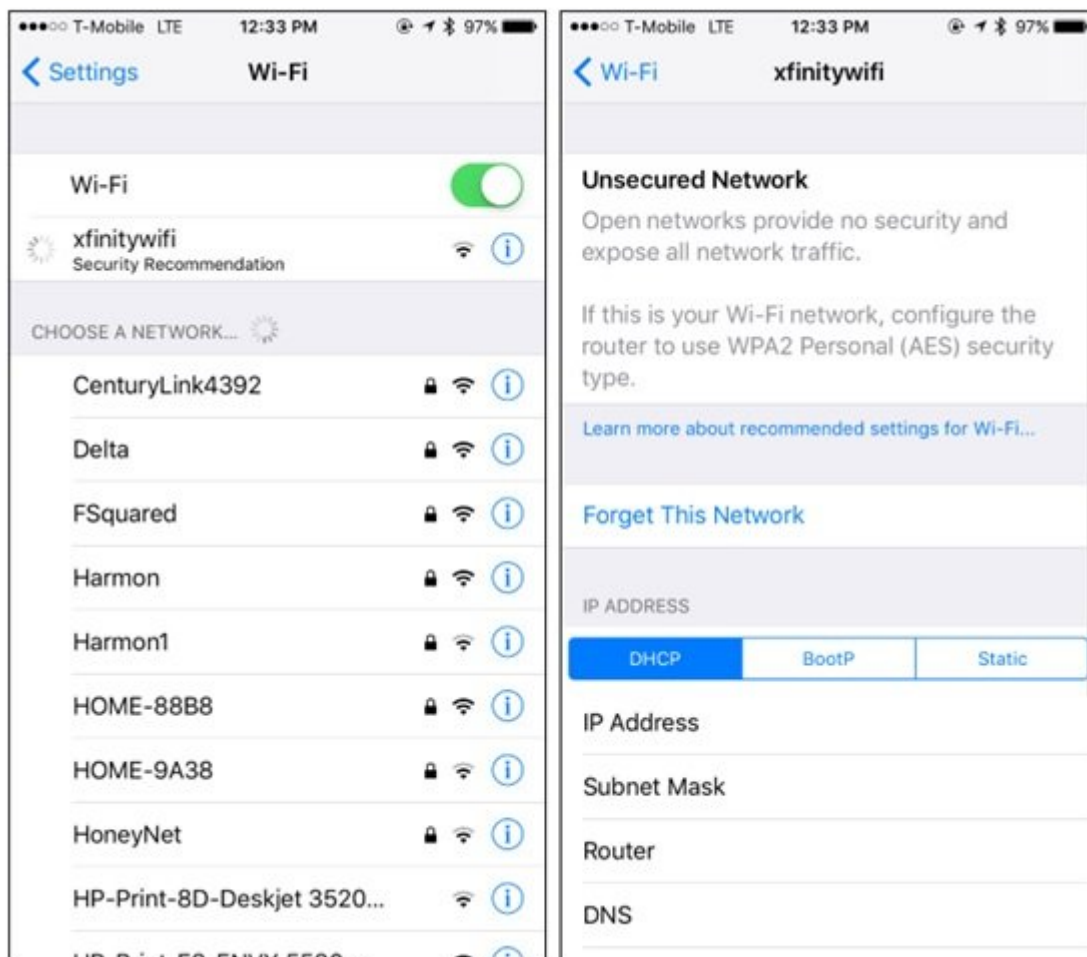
●●●○○ T-Mobile LTE 12:33 PM 97%

< Settings Wi-Fi

Wi-Fi

xfinitywifi
Security Recommendation

CHOOSE A NETWORK...

CenturyLink4392

Delta

FSquared

Harmon

Harmon1

HOME-88B8

HOME-9A38

HoneyNet

HP-Print-8D-Deskjet 3520...

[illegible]

●●●○○ T-Mobile LTE 12:33 PM 97%

< Wi-Fi xfinitywifi

Unsecured Network

Open networks provide no security and expose all network traffic.

If this is your Wi-Fi network, configure the router to use WPA2 Personal (AES) security type.

Learn more about recommended settings for Wi-Fi...

Forget This Network

IP ADDRESS

DHCP | BootP | Static

IP Address

Subnet Mask

Router

DNS